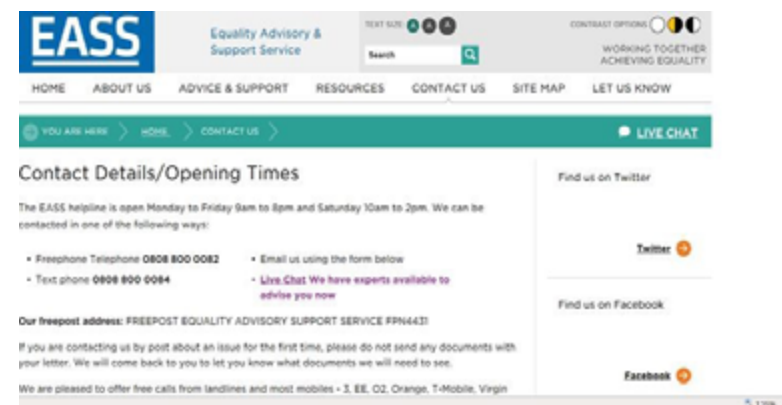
EASS

Equality Advisory & Support Service

TEXT SIZE A A A

Search

CONTRAST OPTIONS

WORKING TOGETHER ACHIEVING EQUALITY

HOME ABOUT US ADVICE & SUPPORT RESOURCES CONTACT US SITE MAP LET US KNOW

YOU ARE HERE HOME CONTACT US

LIVE CHAT

Contact Details/Opening Times

The EASS helpline is open Monday to Friday 9am to 8pm and Saturday 10am to 2pm. We can be contacted in one of the following ways:

• Freephone Telephone 0808 800 0082
• Text phone 0808 800 0084
• Email us using the form below
• Live Chat We have experts available to advise you now

Our freepost address: FREEPOST EQUALITY ADVISORY SUPPORT SERVICE FPN4431

If you are contacting us by post about an issue for the first time, please do not send any documents with your letter. We will come back to you to let you know what documents we will need to see.

We are pleased to offer free calls from landlines and most mobiles - 3, EE, O2, Orange, T-Mobile, Virgin

Find us on Twitter

Twitter

Find us on Facebook

Facebook